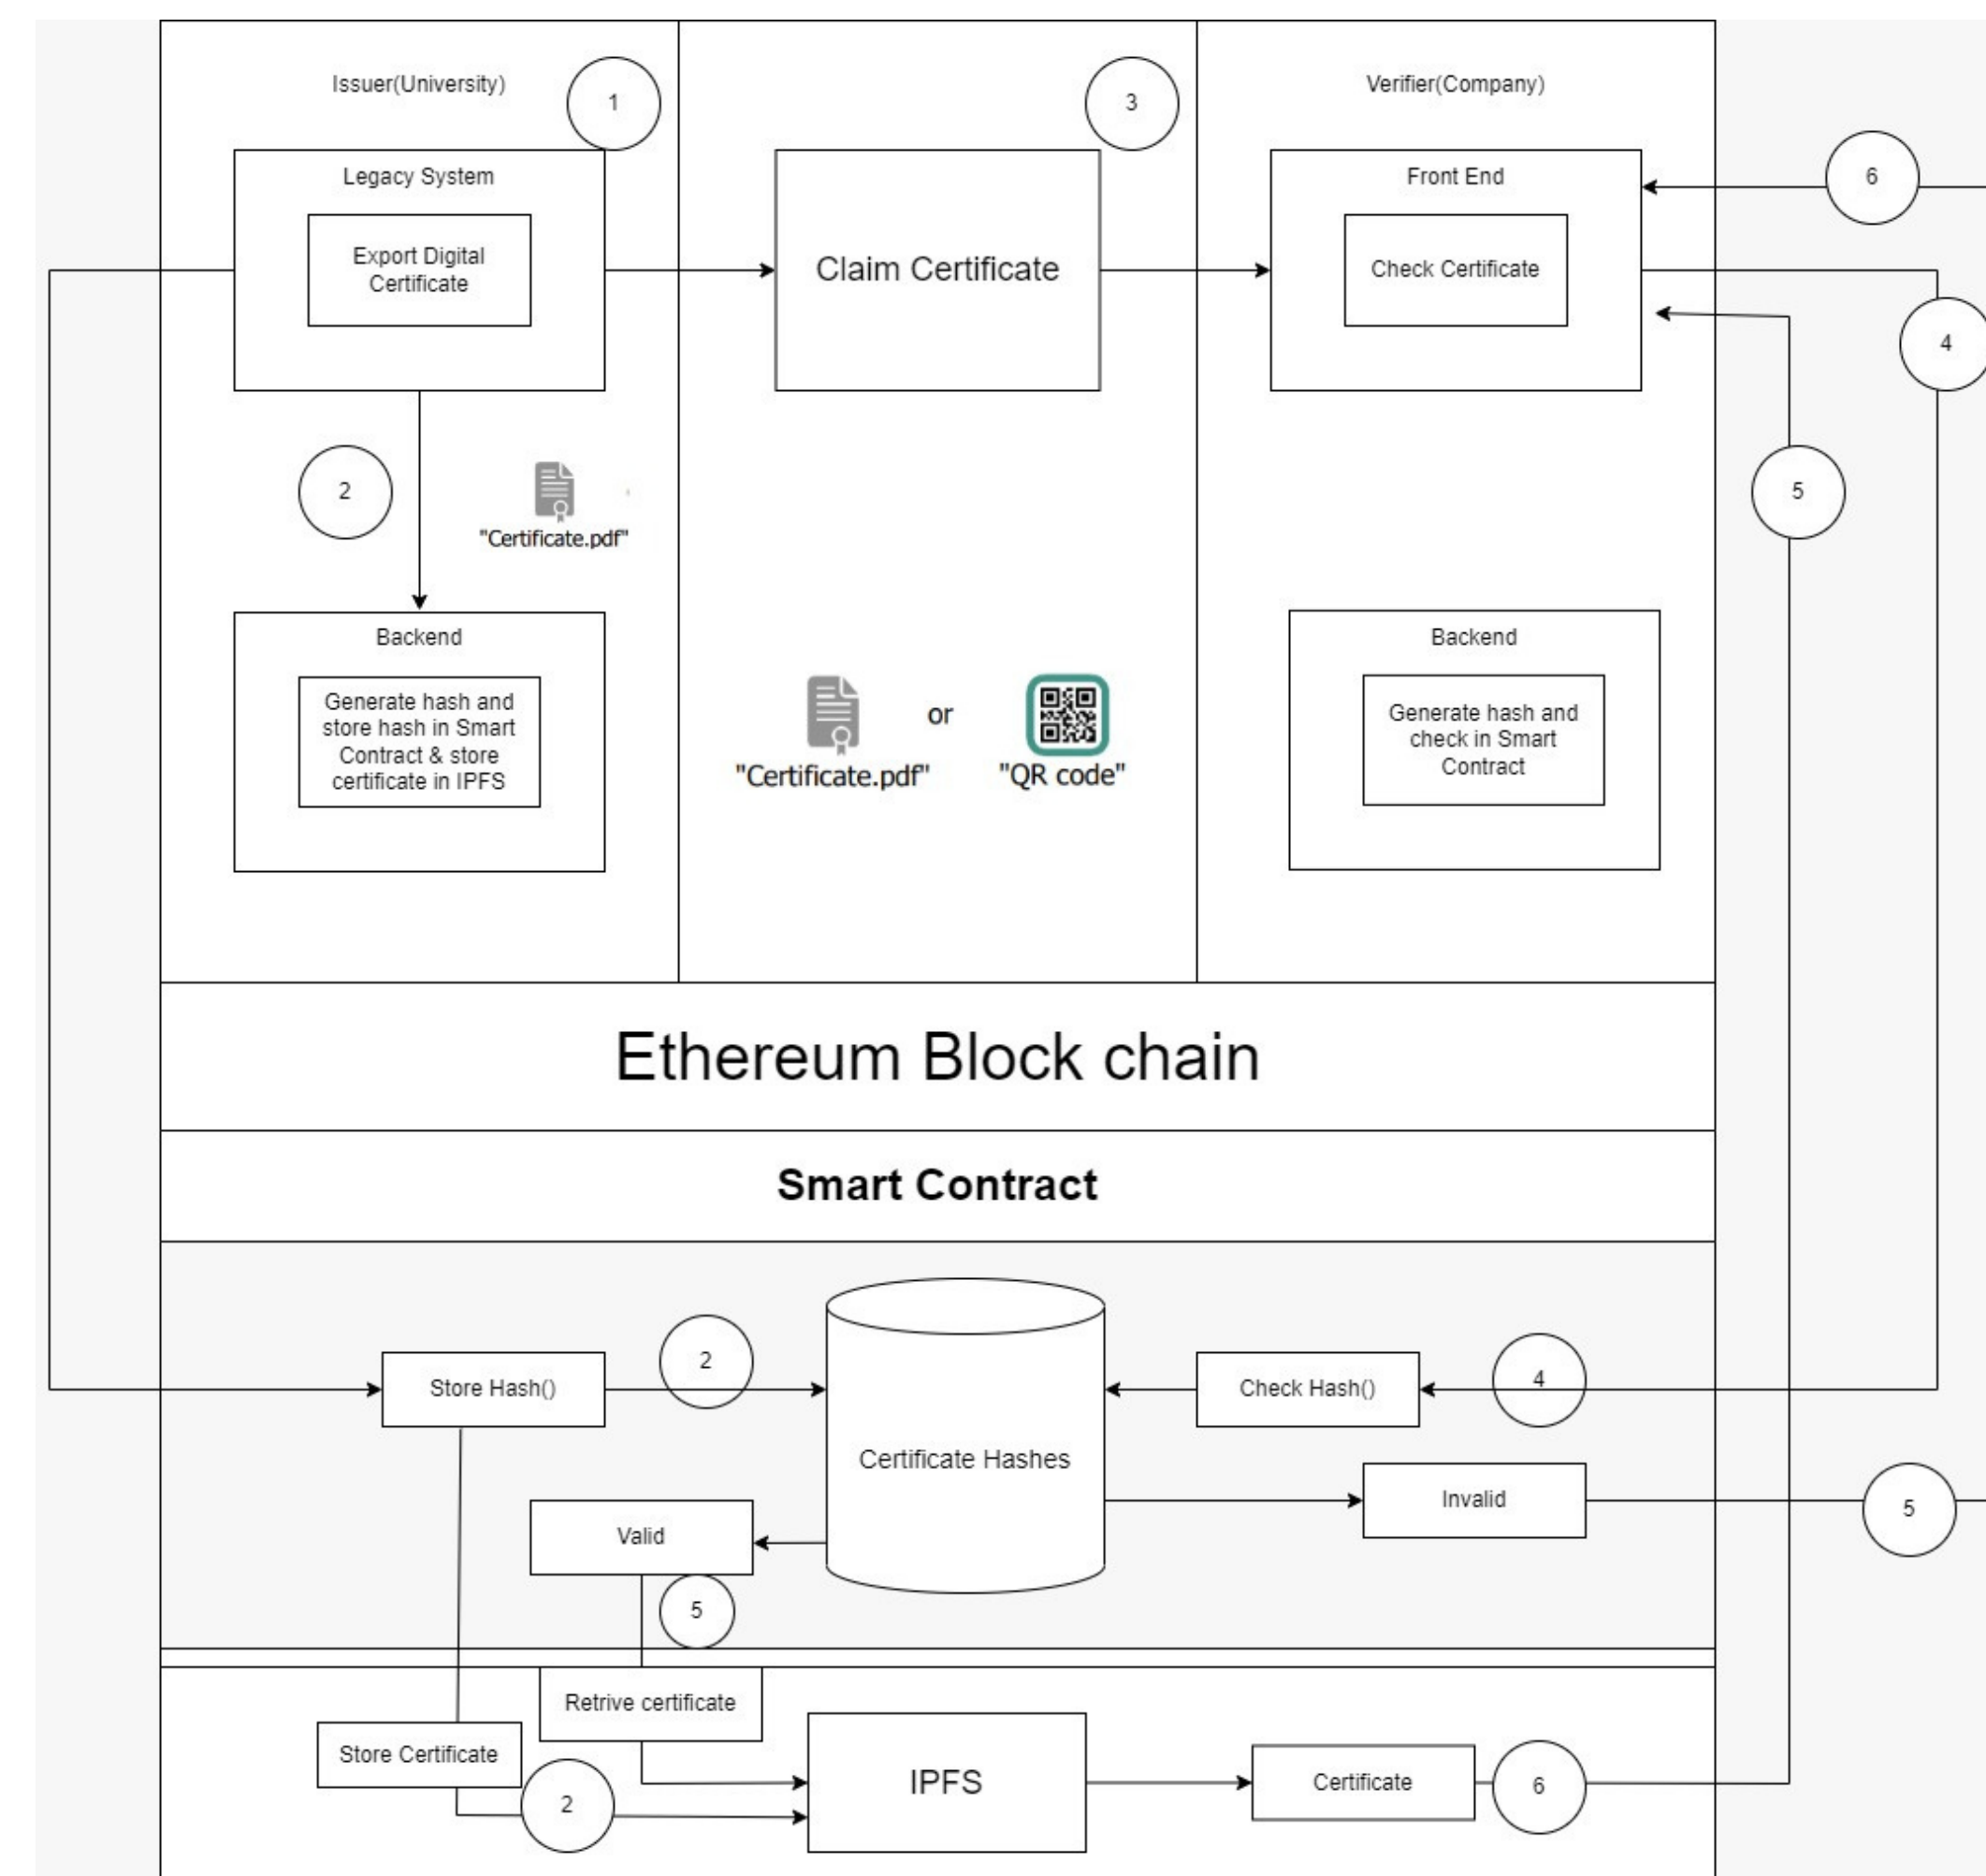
Issuer(University)

1

3

Verifier(Company)

Legacy System

Export Digital Certificate

Claim Certificate

Front End

Check Certificate

6

4

2

"Certificate.pdf"

5

Backend

Generate hash and store hash in Smart Contract & store certificate in IPFS

"Certificate.pdf"

or

"QR code"

Backend

Generate hash and check in Smart Contract

Ethereum Block chain

Smart Contract

Store Hash()

2

Certificate Hashes

Check Hash()

4

Invalid

5

Valid

5

Retrive certificate

Store Certificate

2

IPFS

Certificate

6